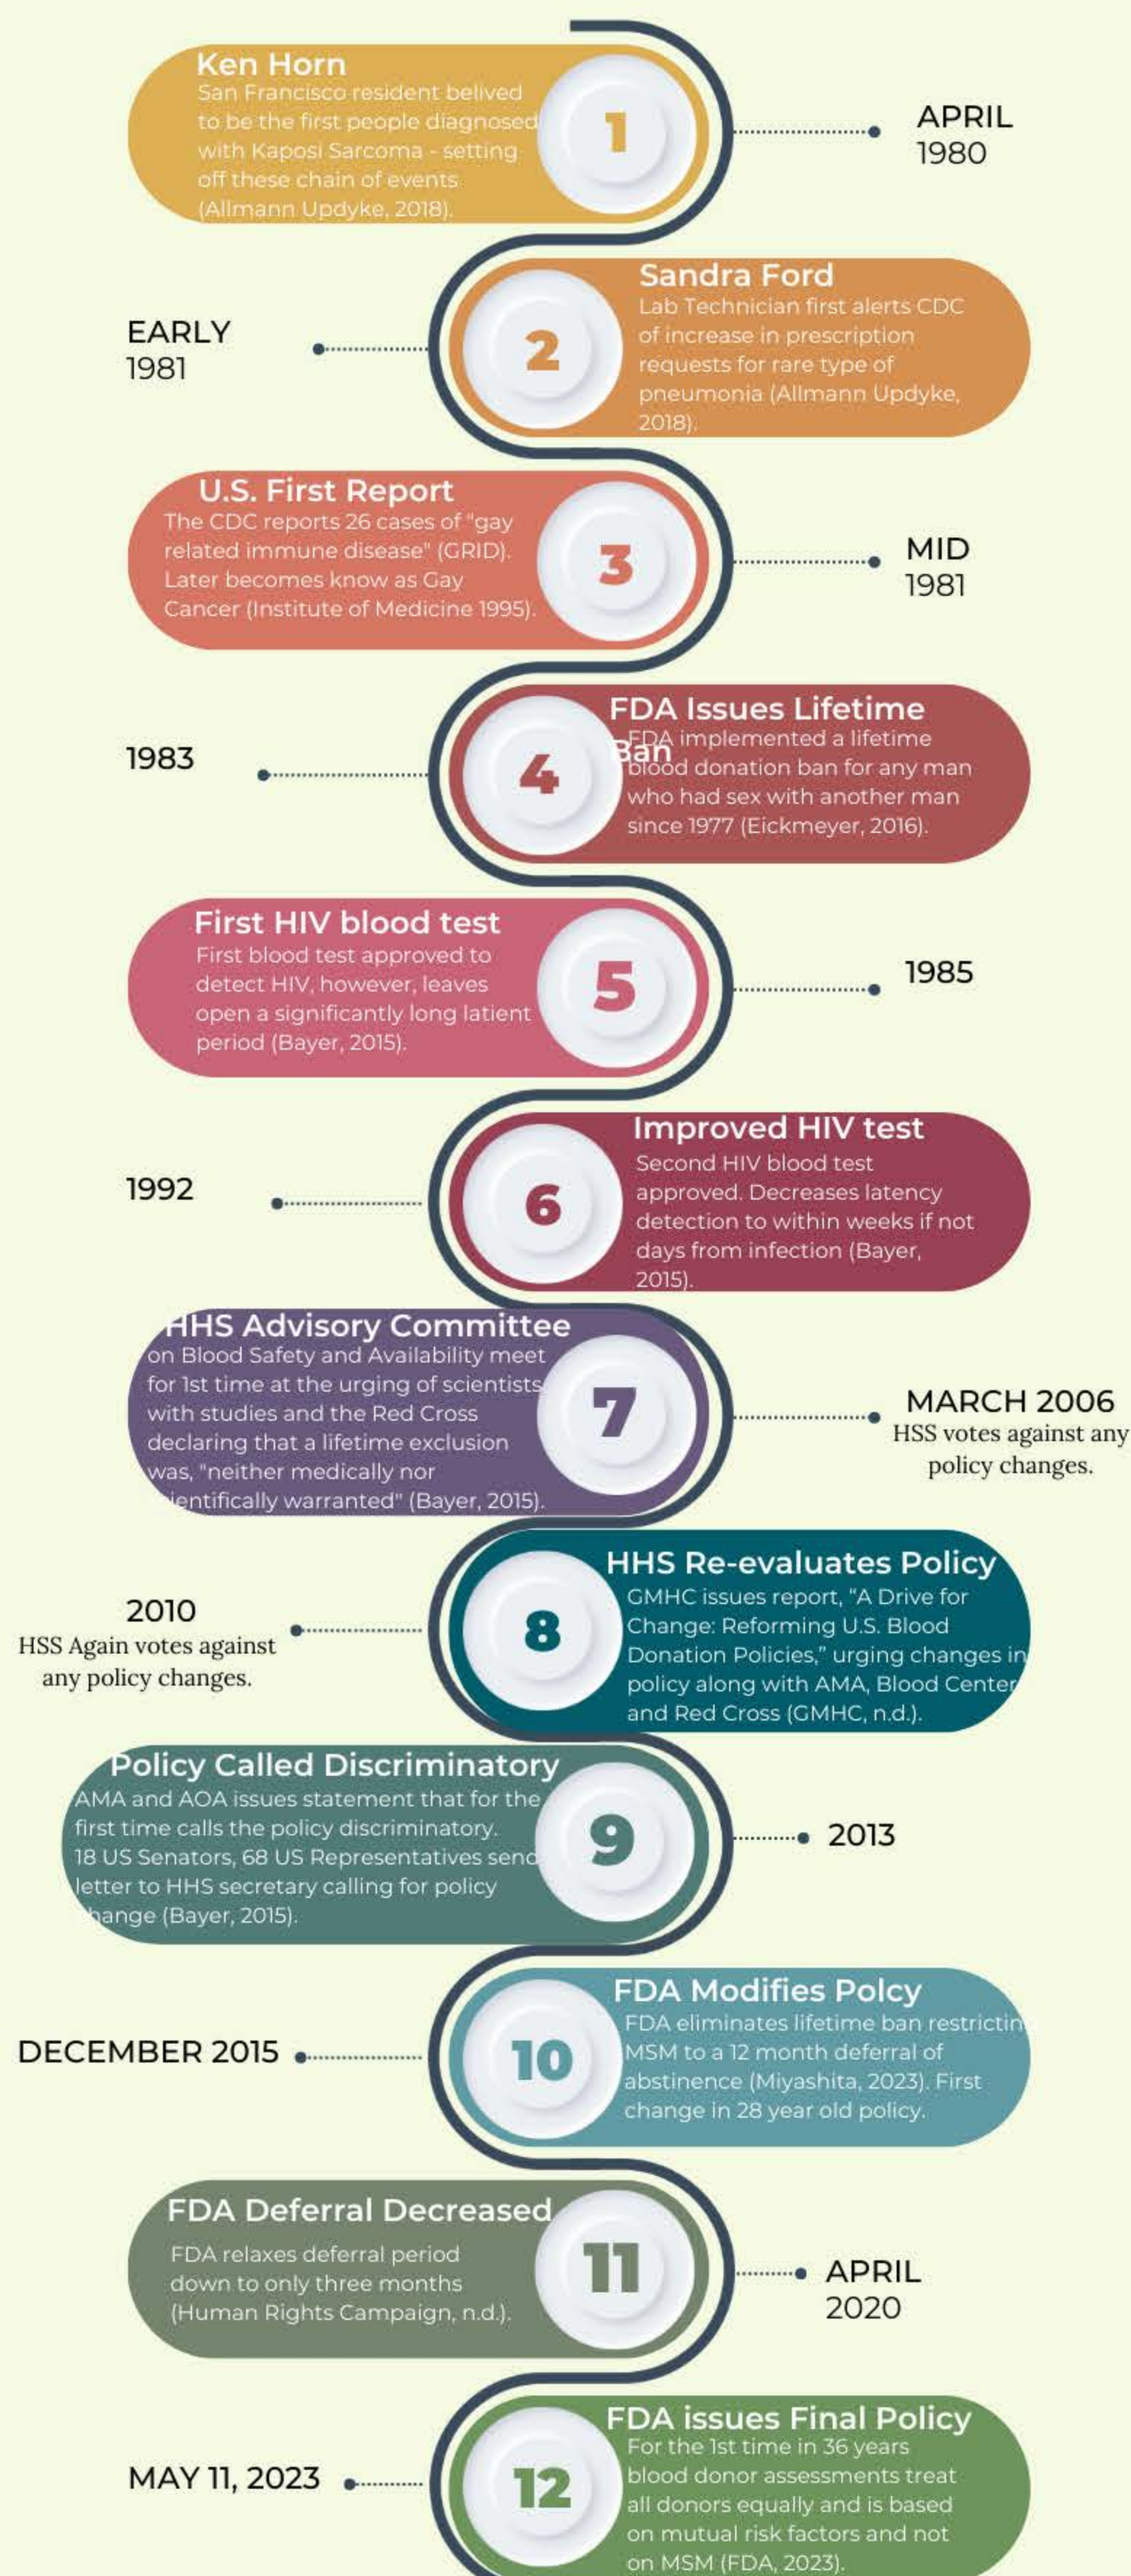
Ken Horn
San Francisco resident belived to be the first people diagnosed with Kaposi Sarcoma - setting off these chain of events (Allmann Updyke, 2018).

1

APRIL 1980

Sandra Ford
Lab Technician first alerts CDC of increase in prescription requests for rare type of pneumonia (Allmann Updyke, 2018).

2

EARLY 1981

U.S. First Report
The CDC reports 26 cases of "gay related immune disease" (GRID). Later becomes know as Gay Cancer (Institute of Medicine 1995).

3

MID 1981

FDA Issues Lifetime Ban
FDA implemented a lifetime blood donation ban for any man who had sex with another man since 1977 (Eickmeyer, 2016).

4

1983

First HIV blood test
First blood test approved to detect HIV, however, leaves open a significantly long latient period (Bayer, 2015).

5

1985

Improved HIV test
Second HIV blood test approved. Decreases latency detection to within weeks if not days from infection (Bayer, 2015).

6

1992

HHS Advisory Committee
on Blood Safety and Availability meet for 1st time at the urging of scientists with studies and the Red Cross declaring that a lifetime exclusion was, "neither medically nor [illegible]ientifically warranted" (Bayer, 2015).

7

MARCH 2006
HSS votes against any policy changes.

HHS Re-evaluates Policy
GMHC issues report, "A Drive for Change: Reforming U.S. Blood Donation Policies," urging changes in policy along with AMA, Blood Center and Red Cross (GMHC, n.d.).

8

2010
HSS Again votes against any policy changes.

Policy Called Discriminatory
AMA and AOA issues statement that for the first time calls the policy discriminatory. 18 US Senators, 68 US Representatives send letter to HHS secretary calling for policy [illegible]hange (Bayer, 2015).

9

2013

FDA Modifies Polcy
FDA eliminates lifetime ban restrictin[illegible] MSM to a 12 month deferral of abstinence (Miyashita, 2023). First change in 28 year old policy.

10

DECEMBER 2015

FDA Deferral Decreased
FDA relaxes deferral period down to only three months (Human Rights Campaign, n.d.).

11

APRIL 2020

FDA issues Final Policy
For the 1st time in 36 years blood donor assessments treat all donors equally and is based on mutual risk factors and not on MSM (FDA, 2023).

12

MAY 11, 2023